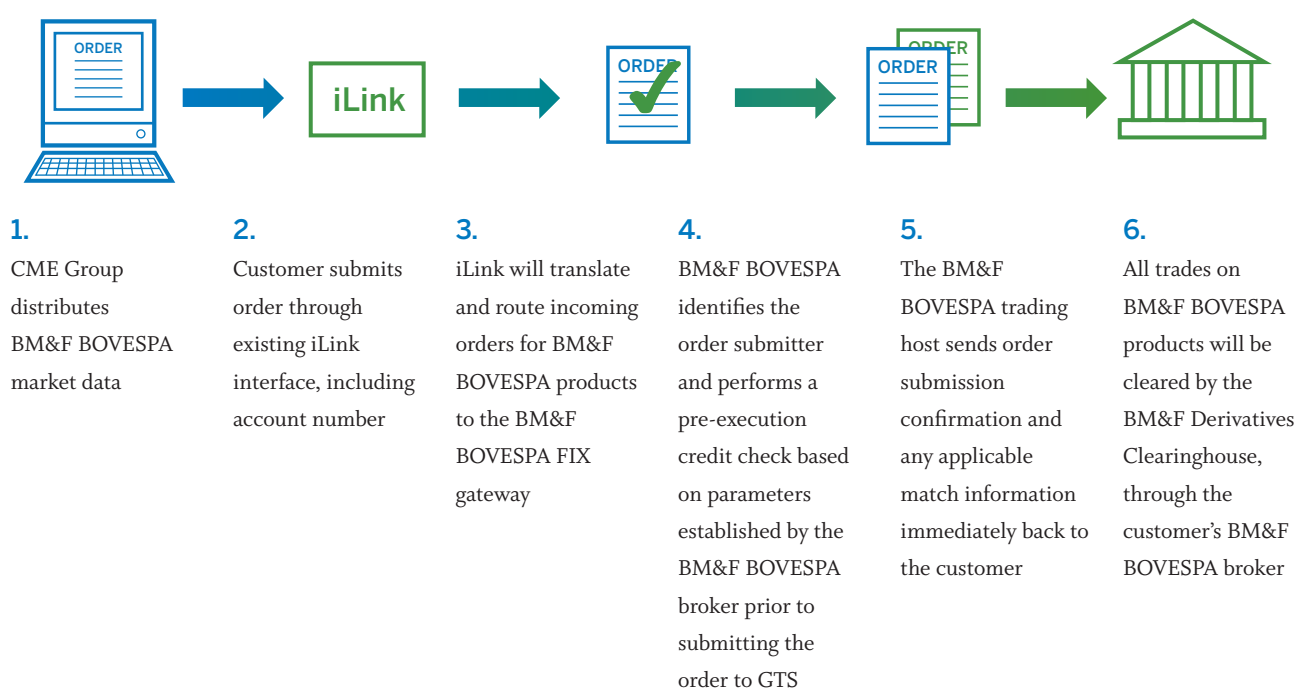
ORDER

iLink

ORDER

ORDER

ORDER

1.
CME Group distributes BM&F BOVESPA market data

2.
Customer submits order through existing iLink interface, including account number

3.
iLink will translate and route incoming orders for BM&F BOVESPA products to the BM&F BOVESPA FIX gateway

4.
BM&F BOVESPA identifies the order submitter and performs a pre-execution credit check based on parameters established by the BM&F BOVESPA broker prior to submitting the order to GTS

5.
The BM&F BOVESPA trading host sends order submission confirmation and any applicable match information immediately back to the customer

6.
All trades on BM&F BOVESPA products will be cleared by the BM&F Derivatives Clearinghouse, through the customer's BM&F BOVESPA broker